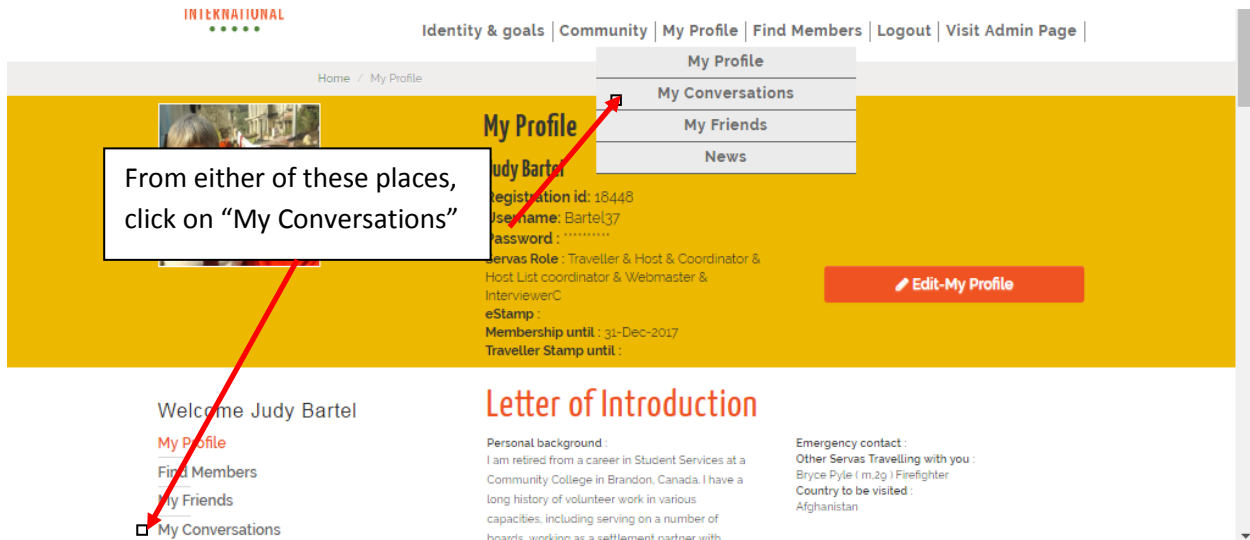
INTERNATIONAL

Identity & goals | Community | My Profile | Find Members | Logout | Visit Admin Page |

My Profile
My Conversations
My Friends
News

Home / My Profile

My Profile

Judy Bartel

From either of these places, click on “My Conversations”

Registration id: 18448
Username: Bartel37
Password : *********
Servas Role : Traveller & Host & Coordinator & Host List coordinator & Webmaster & InterviewerC
eStamp :
Membership until : 31-Dec-2017
Traveller Stamp until :

Edit-My Profile

Welcome Judy Bartel
My Profile
Find Members
My Friends
My Conversations

Letter of Introduction

Personal background :
I am retired from a career in Student Services at a Community College in Brandon, Canada. I have a long history of volunteer work in various capacities, including serving on a number of boards, working as a settlement partner with

Emergency contact :
Other Servas Travelling with you :
Bryce Pyle ( m,29 ) Firefighter
Country to be visited :
Afghanistan